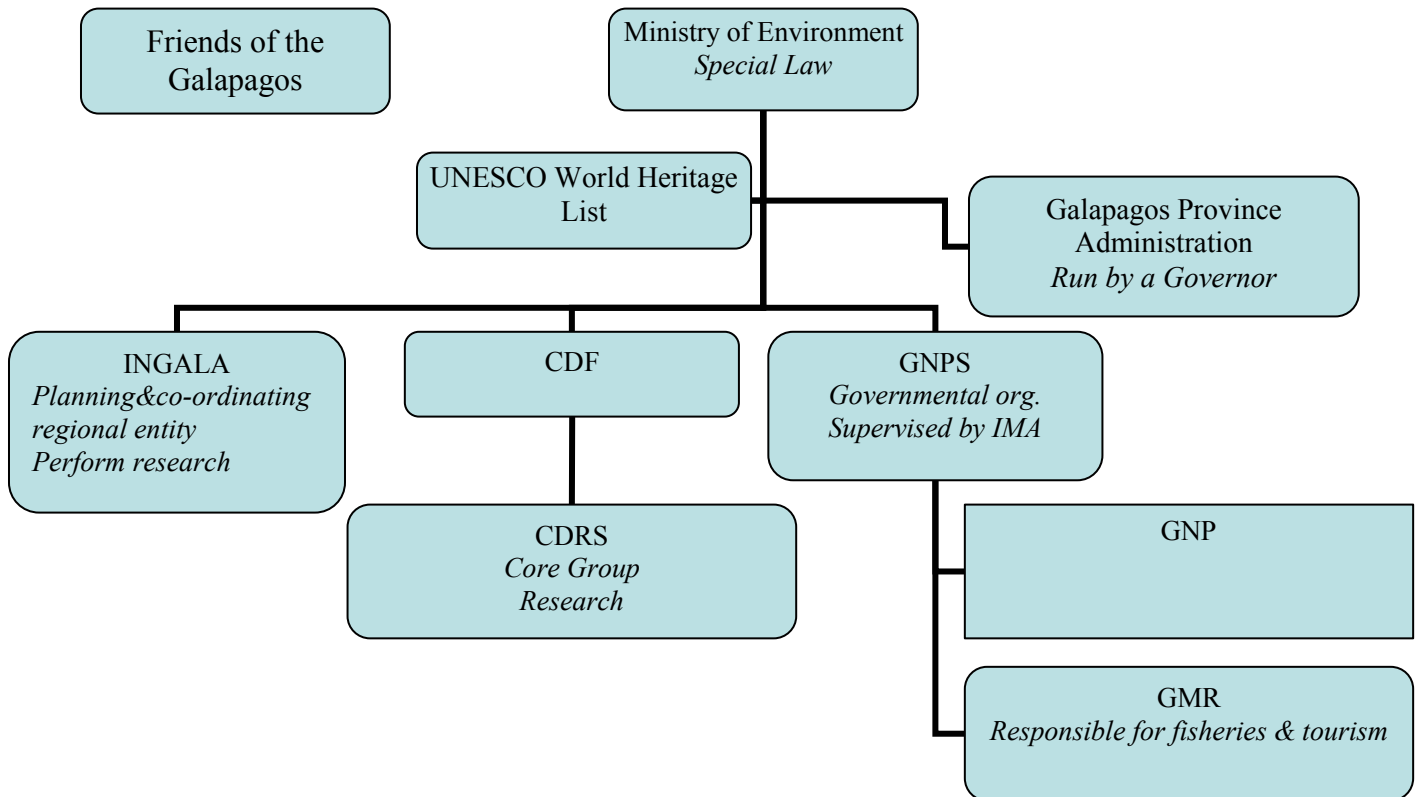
Friends of the Galapagos

Ministry of Environment
*Special Law*

UNESCO World Heritage List

Galapagos Province Administration
*Run by a Governor*

INGALA
*Planning&co-ordinating regional entity*
*Perform research*

CDF

GNPS
*Governmental org.*
*Supervised by IMA*

CDRS
*Core Group*
*Research*

GNP

GMR
*Responsible for fisheries & tourism*